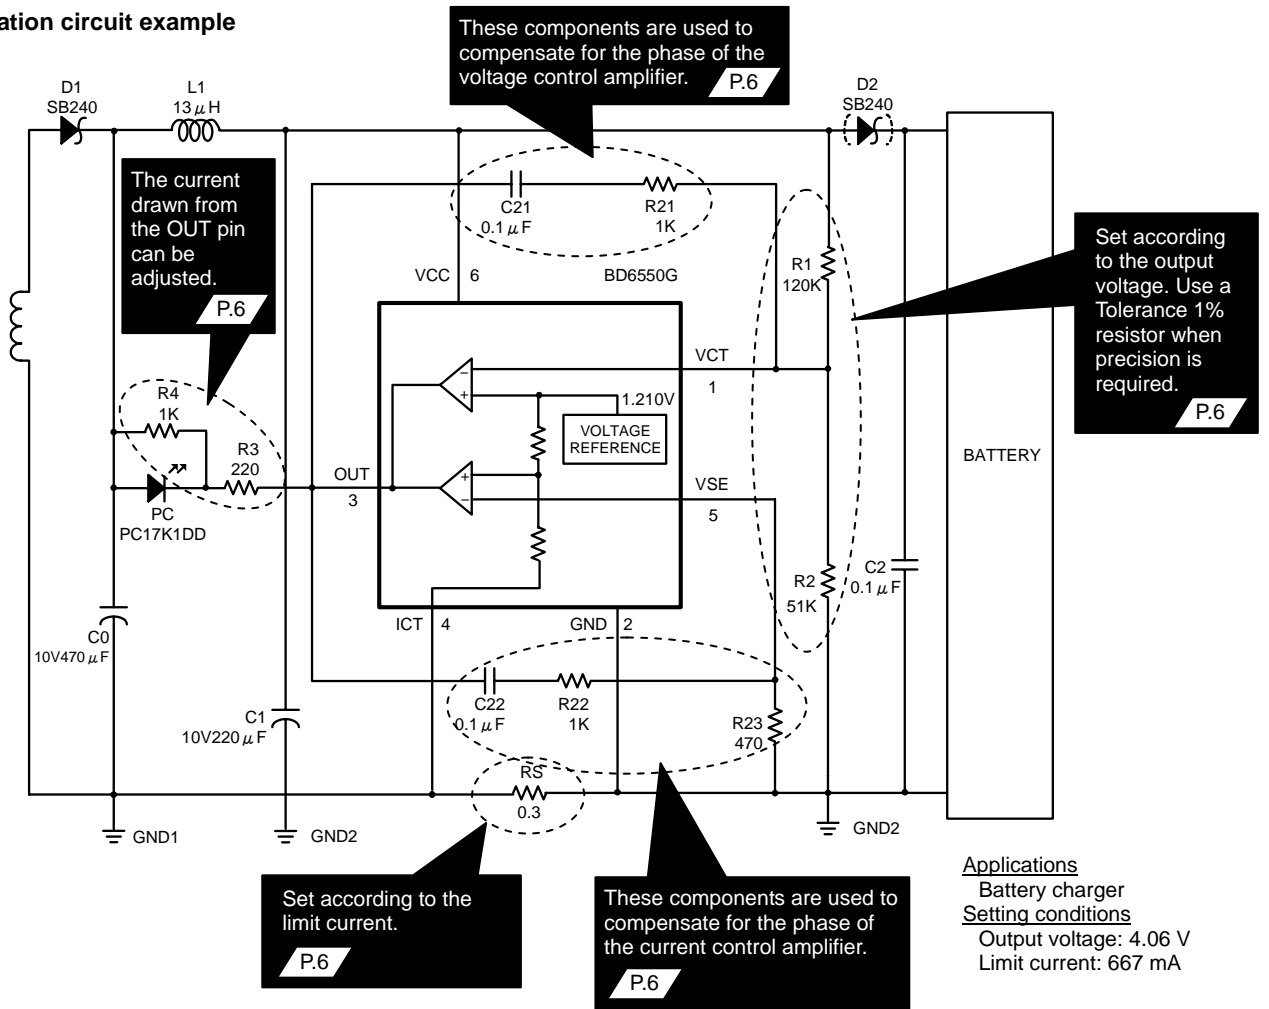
ation circuit example

These components are used to compensate for the phase of the voltage control amplifier. P.6

D1
SB240

L1
$13\mu H$

D2
SB240

The current drawn from the OUT pin can be adjusted. P.6

C21
$0.1\mu F$

R21
1K

VCC 6

BD6550G

R1
120K

Set according to the output voltage. Use a Tolerance 1% resistor when precision is required. P.6

VCT
1

R4
1K

1.210V

VOLTAGE REFERENCE

R3
220

OUT
3

VSE
5

BATTERY

PC
PC17K1DD

C2
$0.1\mu F$

R2
51K

C0
$10V470\mu F$

ICT 4

GND 2

C22
$0.1\mu F$

R22
1K

C1
$10V220\mu F$

R23
470

RS
0.3

GND1

GND2

GND2

Set according to the limit current. P.6

These components are used to compensate for the phase of the current control amplifier. P.6

Applications
Battery charger
Setting conditions
Output voltage: 4.06 V
Limit current: 667 mA